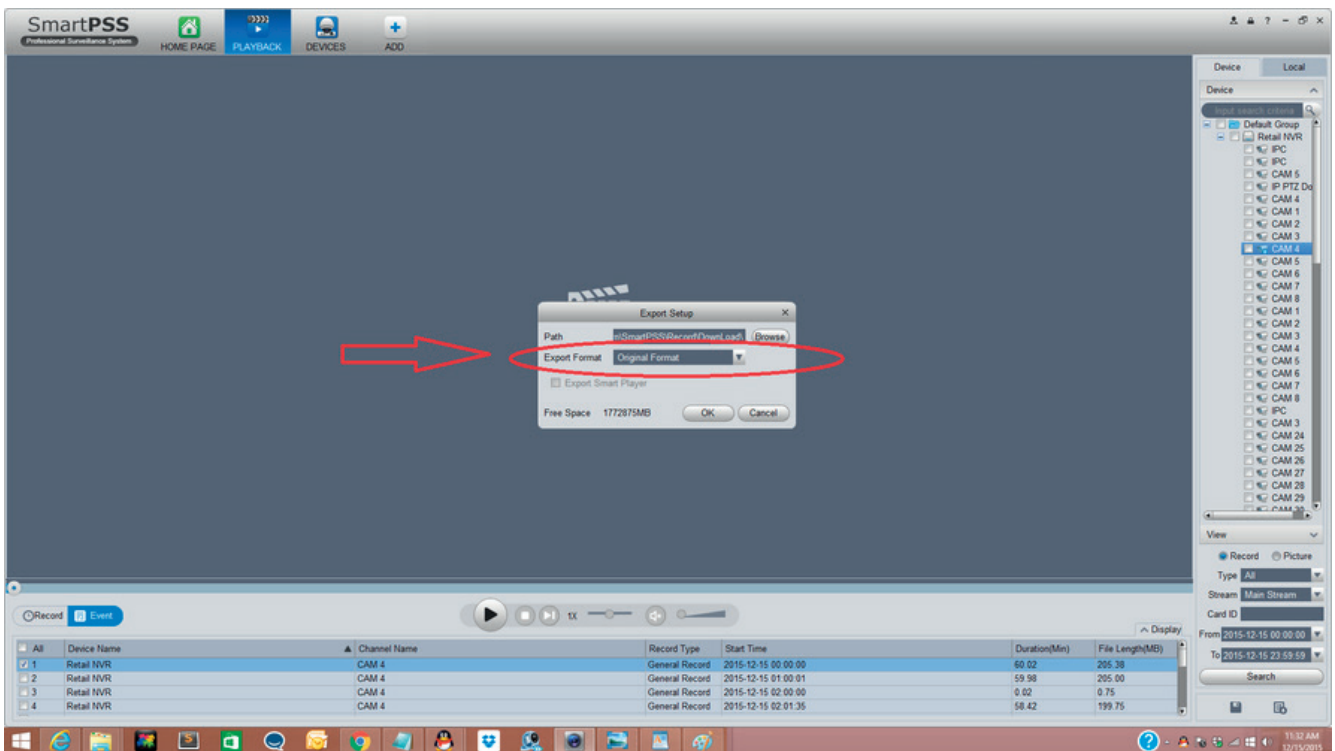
SmartPSS
Professional Surveillance System

HOME PAGE PLAYBACK DEVICES ADD

Device Local

Device

Input search criteria

Default Group
Retail NVR
IPC
IPC
CAM 5
IP PTZ Do
CAM 4
CAM 1
CAM 2
CAM 3
CAM 4
CAM 5
CAM 6
CAM 7
CAM 8
CAM 1
CAM 2
CAM 3
CAM 4
CAM 5
CAM 6
CAM 7
CAM 8
IPC
CAM 3
CAM 24
CAM 25
CAM 26
CAM 27
CAM 28
CAM 29

Export Setup

Path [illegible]\SmartPSS\Record\DownLoad\ Browse

Export Format Original Format

Export Smart Player

Free Space 1772875MB OK Cancel

View

Record Picture

Type All

Stream Main Stream

Card ID

From 2015-12-15 00:00:00

To 2015-12-15 23:59:59

Search

Record Event

1X

Display

| All | Device Name | Channel Name | Record Type | Start Time | Duration(Min) | File Length(MB) |
|---|---|---|---|---|---|---|
| 1 | Retail NVR | CAM 4 | General Record | 2015-12-15 00:00:00 | 60.02 | 205.38 |
| 2 | Retail NVR | CAM 4 | General Record | 2015-12-15 01:00:01 | 59.98 | 205.00 |
| 3 | Retail NVR | CAM 4 | General Record | 2015-12-15 02:00:00 | 0.02 | 0.75 |
| 4 | Retail NVR | CAM 4 | General Record | 2015-12-15 02:01:35 | 58.42 | 199.75 |

11:32 AM
12/15/2015